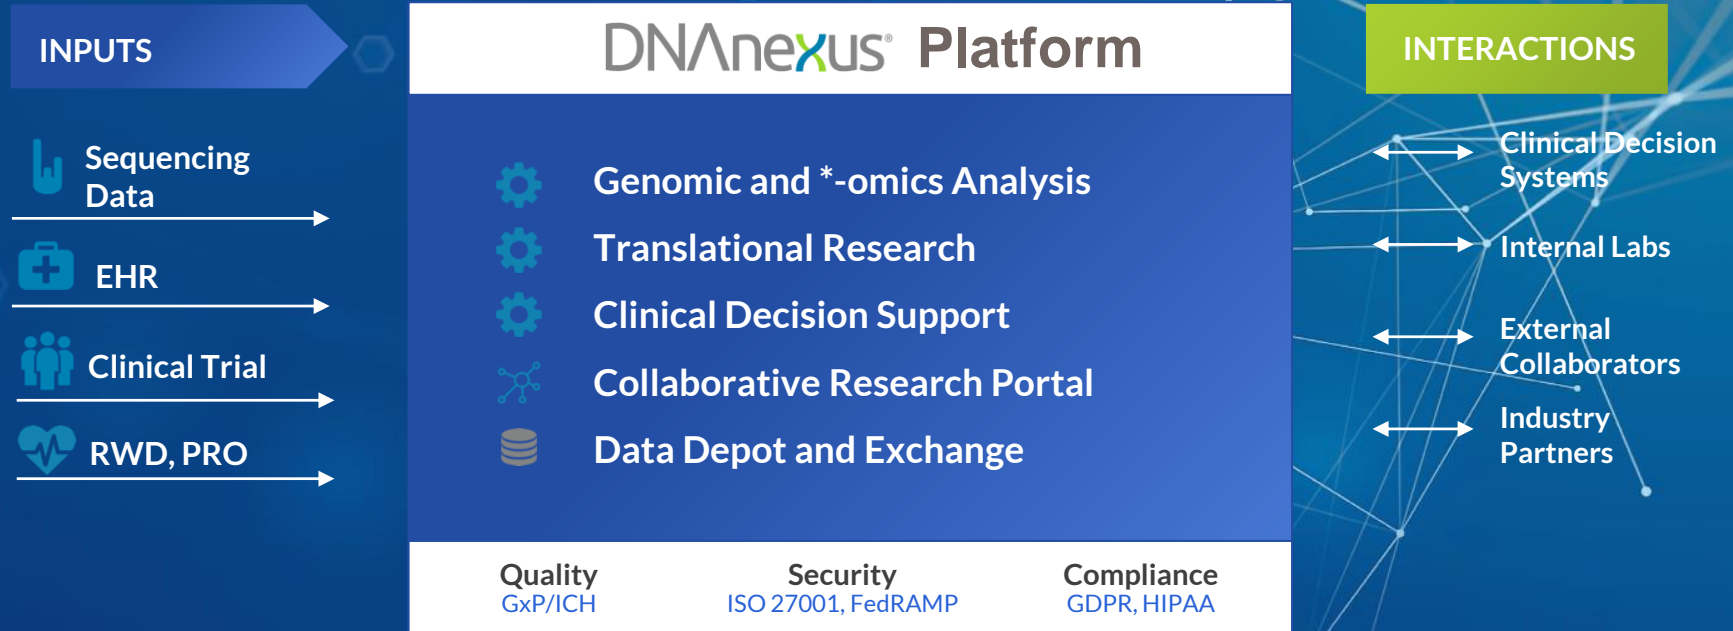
INPUTS

Sequencing Data

EHR

Clinical Trial

RWD, PRO

DNAnexus® Platform

Genomic and *-omics Analysis

Translational Research

Clinical Decision Support

Collaborative Research Portal

Data Depot and Exchange

Quality
GxP/ICH

Security
ISO 27001, FedRAMP

Compliance
GDPR, HIPAA

INTERACTIONS

Clinical Decision Systems

Internal Labs

External Collaborators

Industry Partners